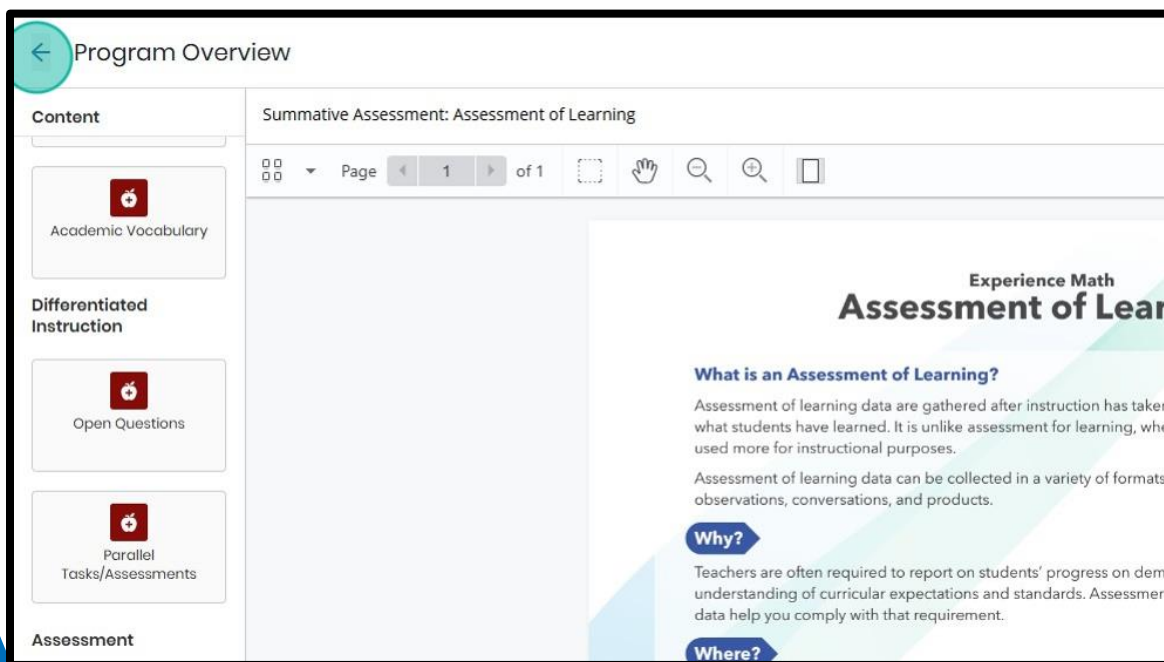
Program Overview

Content

Academic Vocabulary

Differentiated Instruction

Open Questions

Parallel Tasks/Assessments

Assessment

Summative Assessment: Assessment of Learning

Page 1 of 1

Experience Math
Assessment of Lear

What is an Assessment of Learning?

Assessment of learning data are gathered after instruction has taker what students have learned. It is unlike assessment for learning, whe used more for instructional purposes.

Assessment of learning data can be collected in a variety of formats observations, conversations, and products.

Why?

Teachers are often required to report on students' progress on dem understanding of curricular expectations and standards. Assessmer data help you comply with that requirement.

Where?